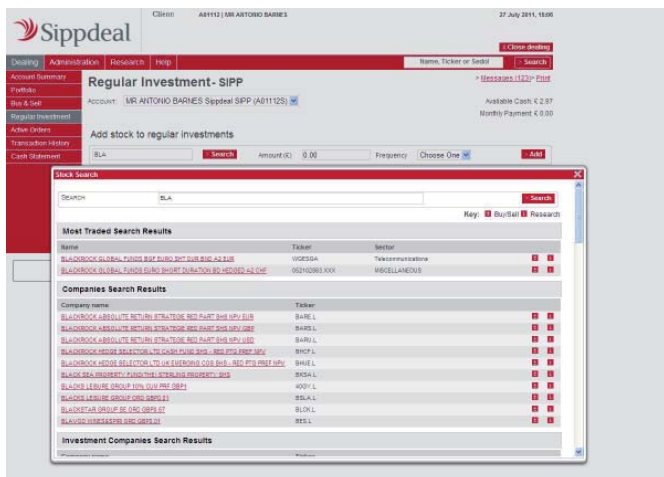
Sippdeal

Client: A011112 | MR ANTONIO BARNES

27 July 2011, 15:00

Close dealing

Dealing | Administration | Research | Help

Name, Ticker or Sedol | Search

Account Summary
Portfolio
Buy & Sell
Regular Investment
Active Orders
Transaction History
Cash Statement

Regular Investment - SIPP

Messages (123) Print

Account: MR ANTONIO BARNES Sippdeal SIPP (A011125)

Available Cash: £ 2.97
Monthly Payment: £ 0.00

Add stock to regular investments

BLA | Search | Amount (£) 0.00 | Frequency Choose One | Add

Stock Search

SEARCH BLA | Search

Key: Buy/Sell Research

Most Traded Search Results

| Name | Ticker | Sector |
|---|---|---|
| BLACKROCK GLOBAL FUNDS BGF EURO SHT DUR BND A2 EUR | WGESGA | Telecommunications |
| BLACKROCK GLOBAL FUNDS EURO SHORT DURATION BD HEDGED A2 CHF | 052102983.XXX | MISCELLANEOUS |

Companies Search Results

| Company name | Ticker |
|---|---|
| BLACKROCK ABSOLUTE RETURN STRATEGIE RED PART SHS NPV EUR | BARE.L |
| BLACKROCK ABSOLUTE RETURN STRATEGIE RED PART SHS NPV GBP | BARS.L |
| BLACKROCK ABSOLUTE RETURN STRATEGIE RED PART SHS NPV USD | BARU.L |
| BLACKROCK HEDGE SELECTOR LTD CASH FUND SHS - RED PTG PREF NPV | BHCF.L |
| BLACKROCK HEDGE SELECTOR LTD UK STERLING COB SHS - RED PTG PREF NPV | BHUS.L |
| BLACK SEA PROPERTY FUND(THE) STERLING PROPERTY SHS | BKSA.L |
| BLACKS LEISURE GROUP 10% CUM PRF GBP1 | 400Y.L |
| BLACKS LEISURE GROUP ORD GBP0.01 | BSLA.L |
| BLACKSTAR GROUP SE ORD GBP0.07 | BLCK.L |
| BLAVOD WINES&SPIRITS ORD GBP0.01 | BES.L |

Investment Companies Search Results